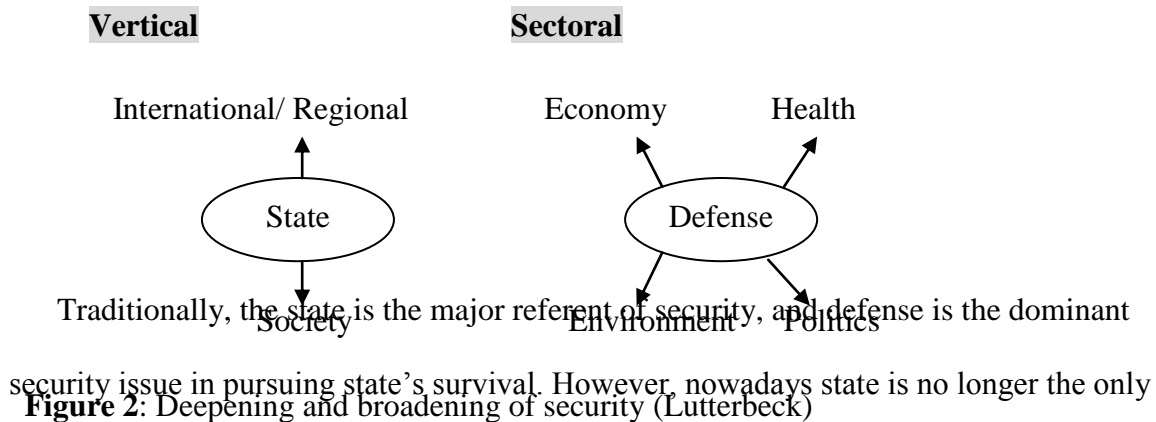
**Vertical**

International/ Regional

State

Society

**Sectoral**

Economy

Health

Defense

Environment

Politics

**Figure 2**: Deepening and broadening of security (Lutterbeck)

Traditionally, the state is the major referent of security, and defense is the dominant security issue in pursuing state's survival. However, nowadays state is no longer the only